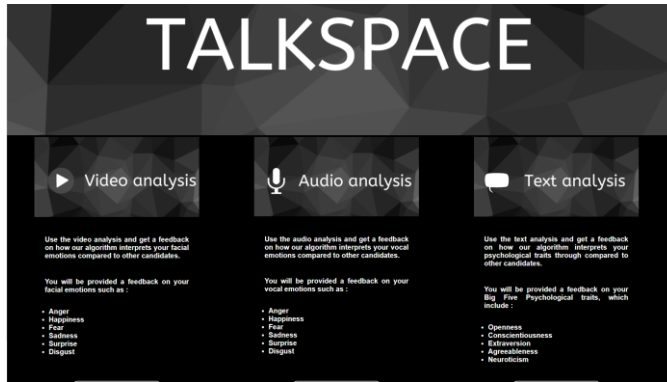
TALKSPACE

Video analysis

Use the video analysis and get a feedback on how our algorithm interprets your facial emotions compared to other candidates.

You will be provided a feedback on your facial emotions such as :

- Anger
- Happiness
- Fear
- Sadness
- Surprise
- Disgust

Audio analysis

Use the audio analysis and get a feedback on how our algorithm interprets your vocal emotions compared to other candidates.

You will be provided a feedback on your vocal emotions such as :

- Anger
- Happiness
- Fear
- Sadness
- Surprise
- Disgust

Text analysis

Use the text analysis and get a feedback on how our algorithm interprets your psychological traits through compared to other candidates.

You will be provided a feedback on your Big Five Psychological traits, which include :

- Openness
- Conscientiousness
- Extraversion
- Agreeableness
- Neuroticism